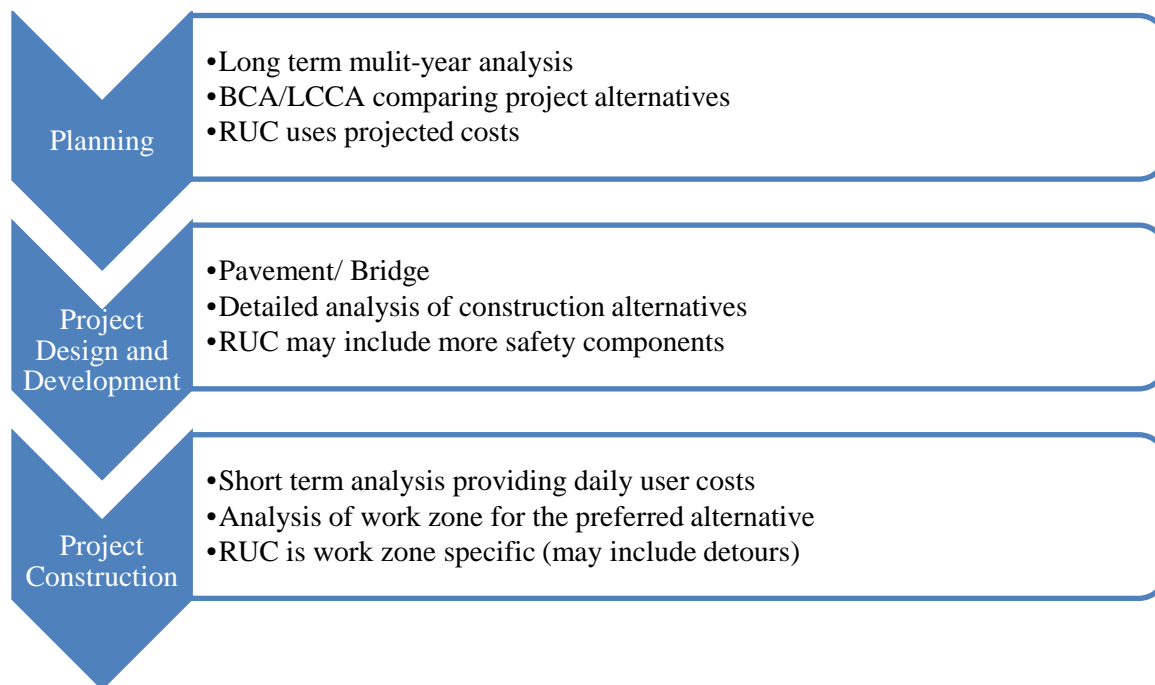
Planning

•Long term mulit-year analysis
•BCA/LCCA comparing project alternatives
•RUC uses projected costs

Project Design and Development

•Pavement/ Bridge
•Detailed analysis of construction alternatives
•RUC may include more safety components

Project Construction

•Short term analysis providing daily user costs
•Analysis of work zone for the preferred alternative
•RUC is work zone specific (may include detours)